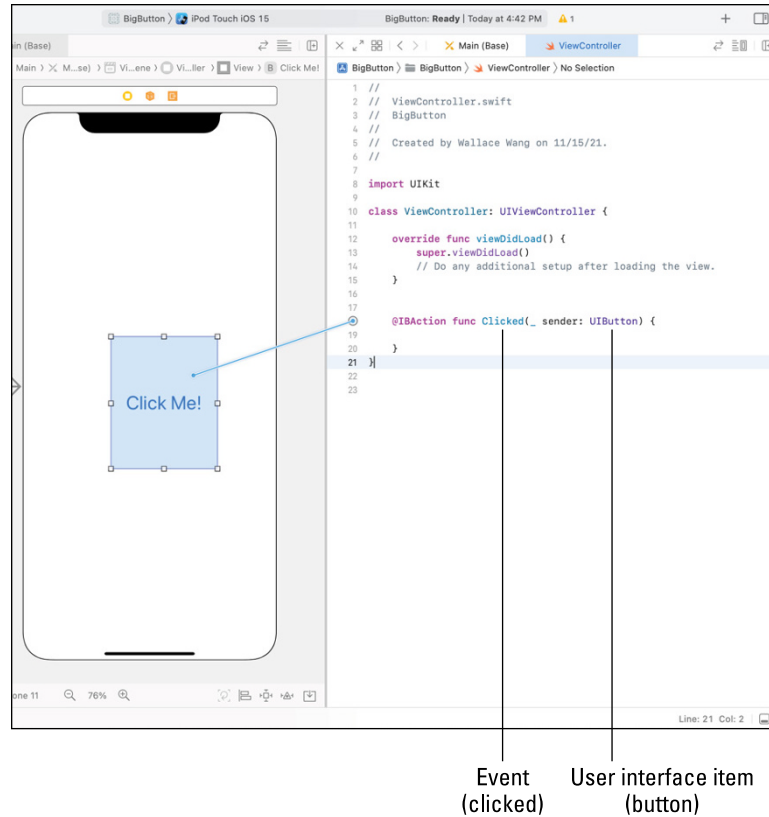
BigButton 〉 iPod Touch iOS 15 BigButton: Ready | Today at 4:42 PM ⚠ 1 +

ain (Base)

Main 〉 M...se) 〉 Vi...ene 〉 Vi...ller 〉 View 〉 B Click Me!

Click Me!

one 11 76%

Main (Base) ViewController

BigButton 〉 BigButton 〉 ViewController 〉 No Selection

1 //
2 // ViewController.swift
3 // BigButton
4 //
5 // Created by Wallace Wang on 11/15/21.
6 //
7
8 import UIKit
9
10 class ViewController: UIViewController {
11
12 override func viewDidLoad() {
13 super.viewDidLoad()
14 // Do any additional setup after loading the view.
15 }
16
17
18 @IBAction func Clicked(_ sender: UIButton) {
19
20 }
21 }
22
23

Line: 21 Col: 2

Event (clicked)

User interface item (button)